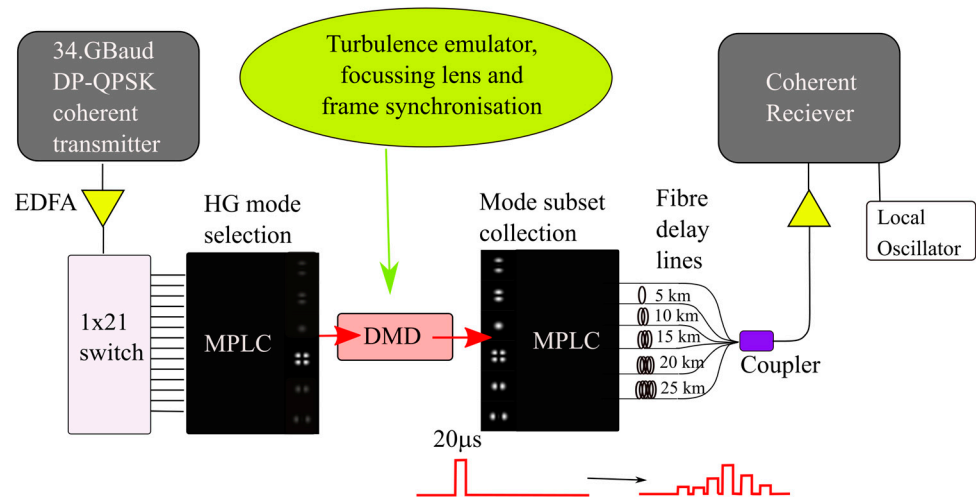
34.GBaud DP-QPSK coherent transmitter

Turbulence emulator, focussing lens and frame synchronisation

Coherent Reciever

EDFA

HG mode selection

Mode subset collection

Fibre delay lines

Local Oscillator

1x21 switch

MPLC

DMD

MPLC

5 km

10 km

15 km

20 km

25 km

Coupler

20μs